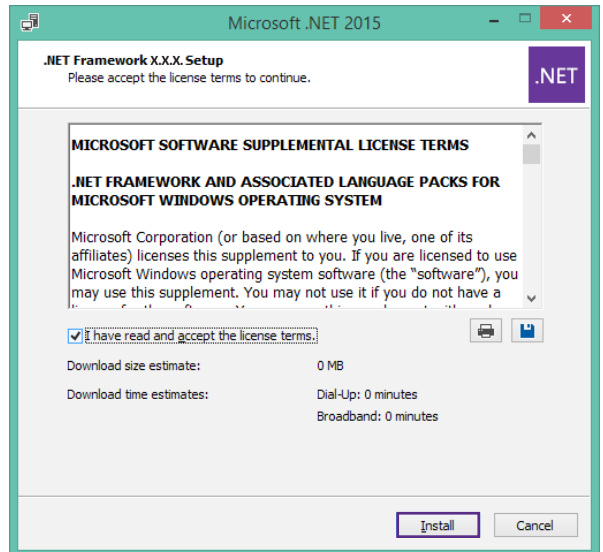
Microsoft .NET 2015

.NET Framework X.X.X. Setup
Please accept the license terms to continue.

.NET

MICROSOFT SOFTWARE SUPPLEMENTAL LICENSE TERMS

.NET FRAMEWORK AND ASSOCIATED LANGUAGE PACKS FOR MICROSOFT WINDOWS OPERATING SYSTEM

Microsoft Corporation (or based on where you live, one of its affiliates) licenses this supplement to you. If you are licensed to use Microsoft Windows operating system software (the "software"), you may use this supplement. You may not use it if you do not have a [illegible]

I have read and accept the license terms.

Download size estimate: 0 MB

Download time estimates: Dial-Up: 0 minutes
Broadband: 0 minutes

Install Cancel